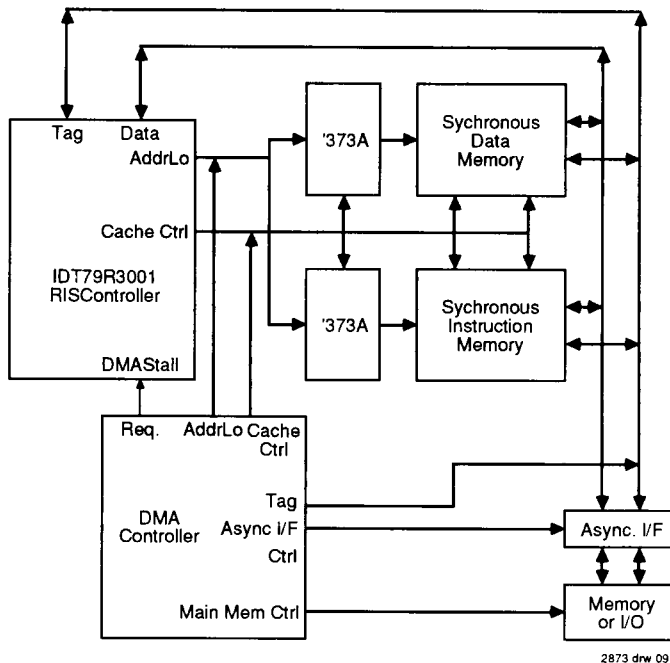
Tag
Data
AddrLo
Cache Ctrl
IDT79R3001
RISController
DMAStall
'373A
Sychronous
Data
Memory
'373A
Sychronous
Instruction
Memory
Req.
AddrLo
Cache
Ctrl
DMA
Controller
Tag
Async I/F
Ctrl
Main Mem Ctrl
Async. I/F
Memory
or I/O
2873 drw 09